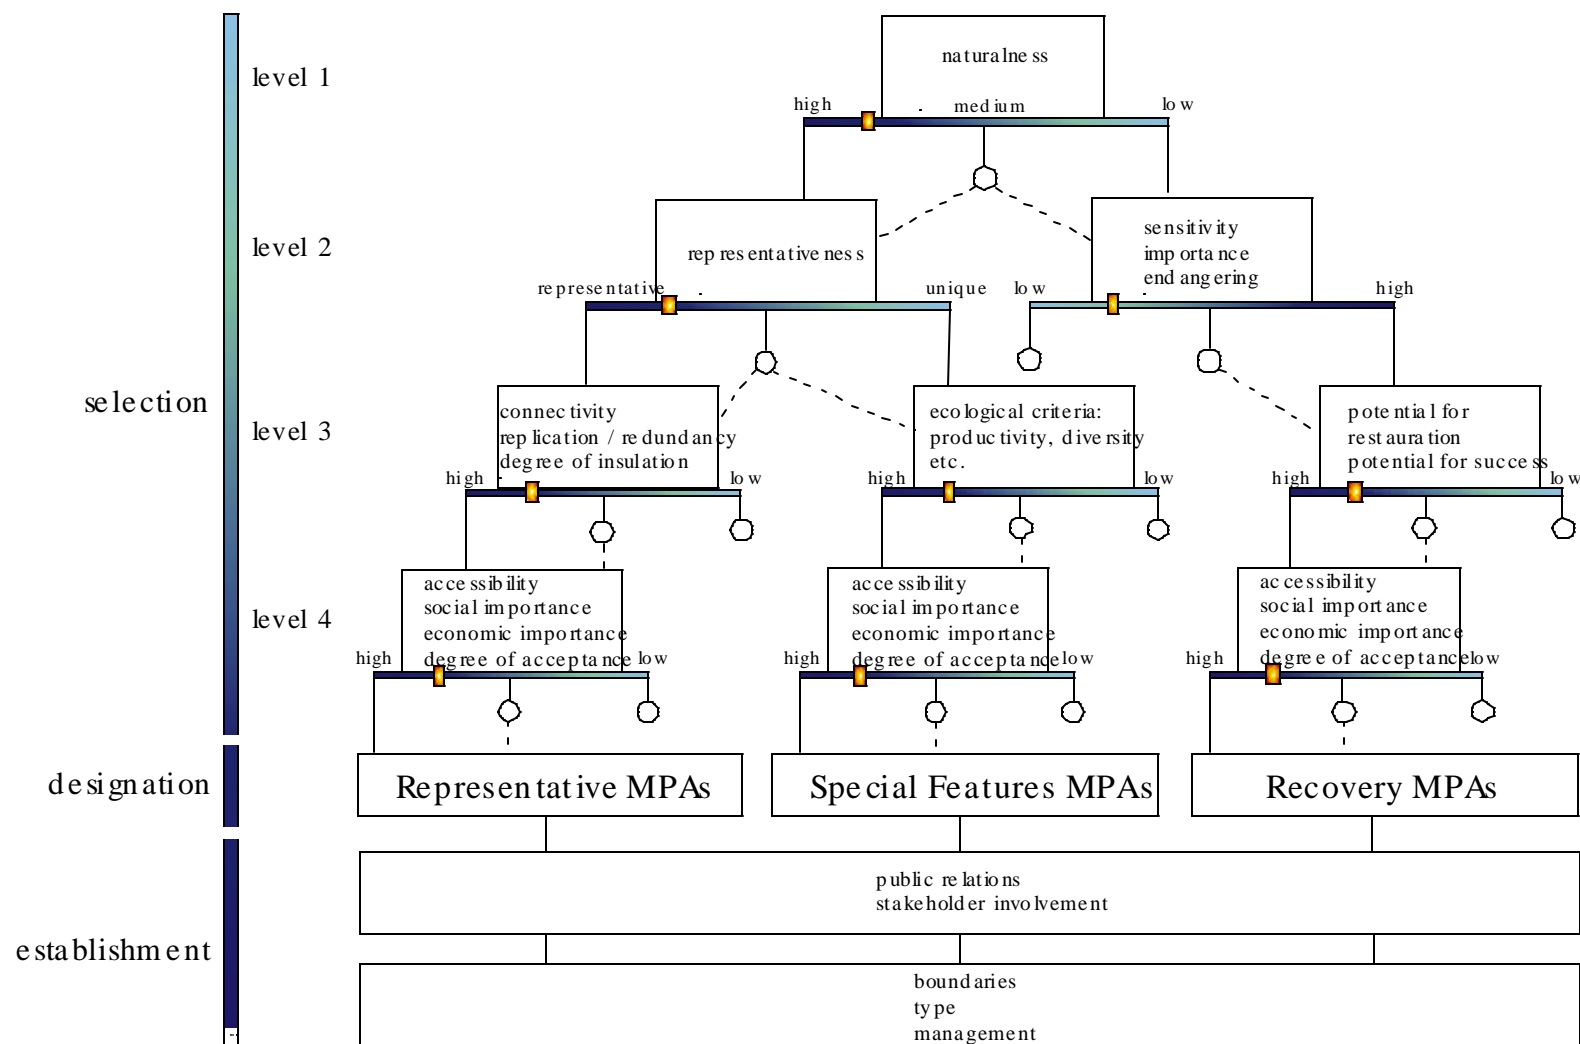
level 1

level 2

selection

level 3

level 4

designation

establishment

naturalness

high medium low

representativeness

sensitivity
importance
endangering

representative unique low high

connectivity
replication / redundancy
degree of insulation

ecological criteria:
productivity, diversity
etc.

potential for
restauration
potential for success

high low high low high low

accessibility
social importance
economic importance
degree of acceptance

accessibility
social importance
economic importance
degree of acceptance

accessibility
social importance
economic importance
degree of acceptance

high low high low high low

Representative MPAs

Special Features MPAs

Recovery MPAs

public relations
stakeholder involvement

boundaries
type
management